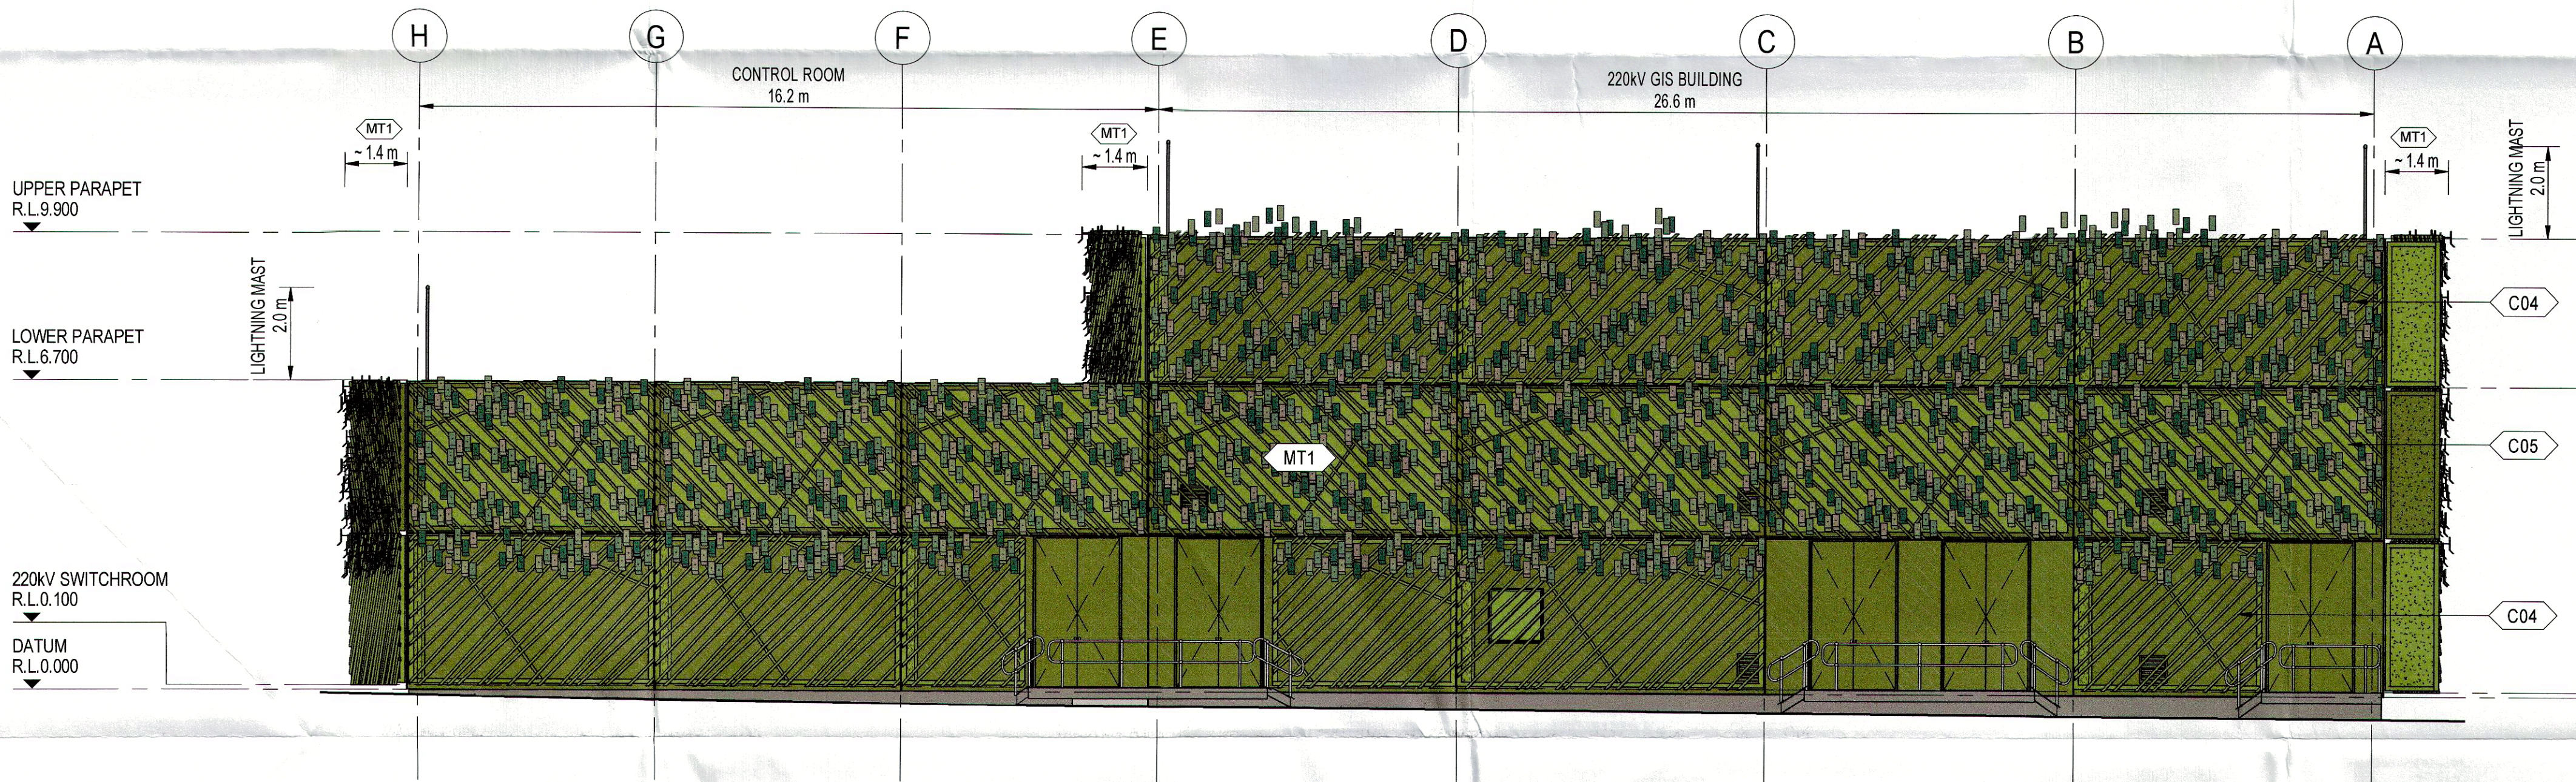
H G F E D C B A

CONTROL ROOM
16.2 m

220kV GIS BUILDING
26.6 m

MT1
~ 1.4 m

MT1
~ 1.4 m

MT1
~ 1.4 m

LIGHTNING MAST
2.0 m

UPPER PARAPET
R.L.9.900

LIGHTNING MAST
2.0 m

LOWER PARAPET
R.L.6.700

C04

MT1

C05

220kV SWITCHROOM
R.L.0.100

C04

DATUM
R.L.0.000